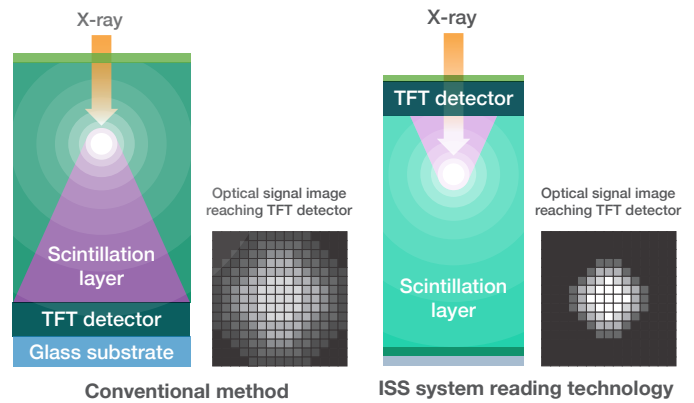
X-ray

Scintillation layer

TFT detector

Glass substrate

Optical signal image reaching TFT detector

Conventional method

X-ray

TFT detector

Scintillation layer

Optical signal image reaching TFT detector

ISS system reading technology